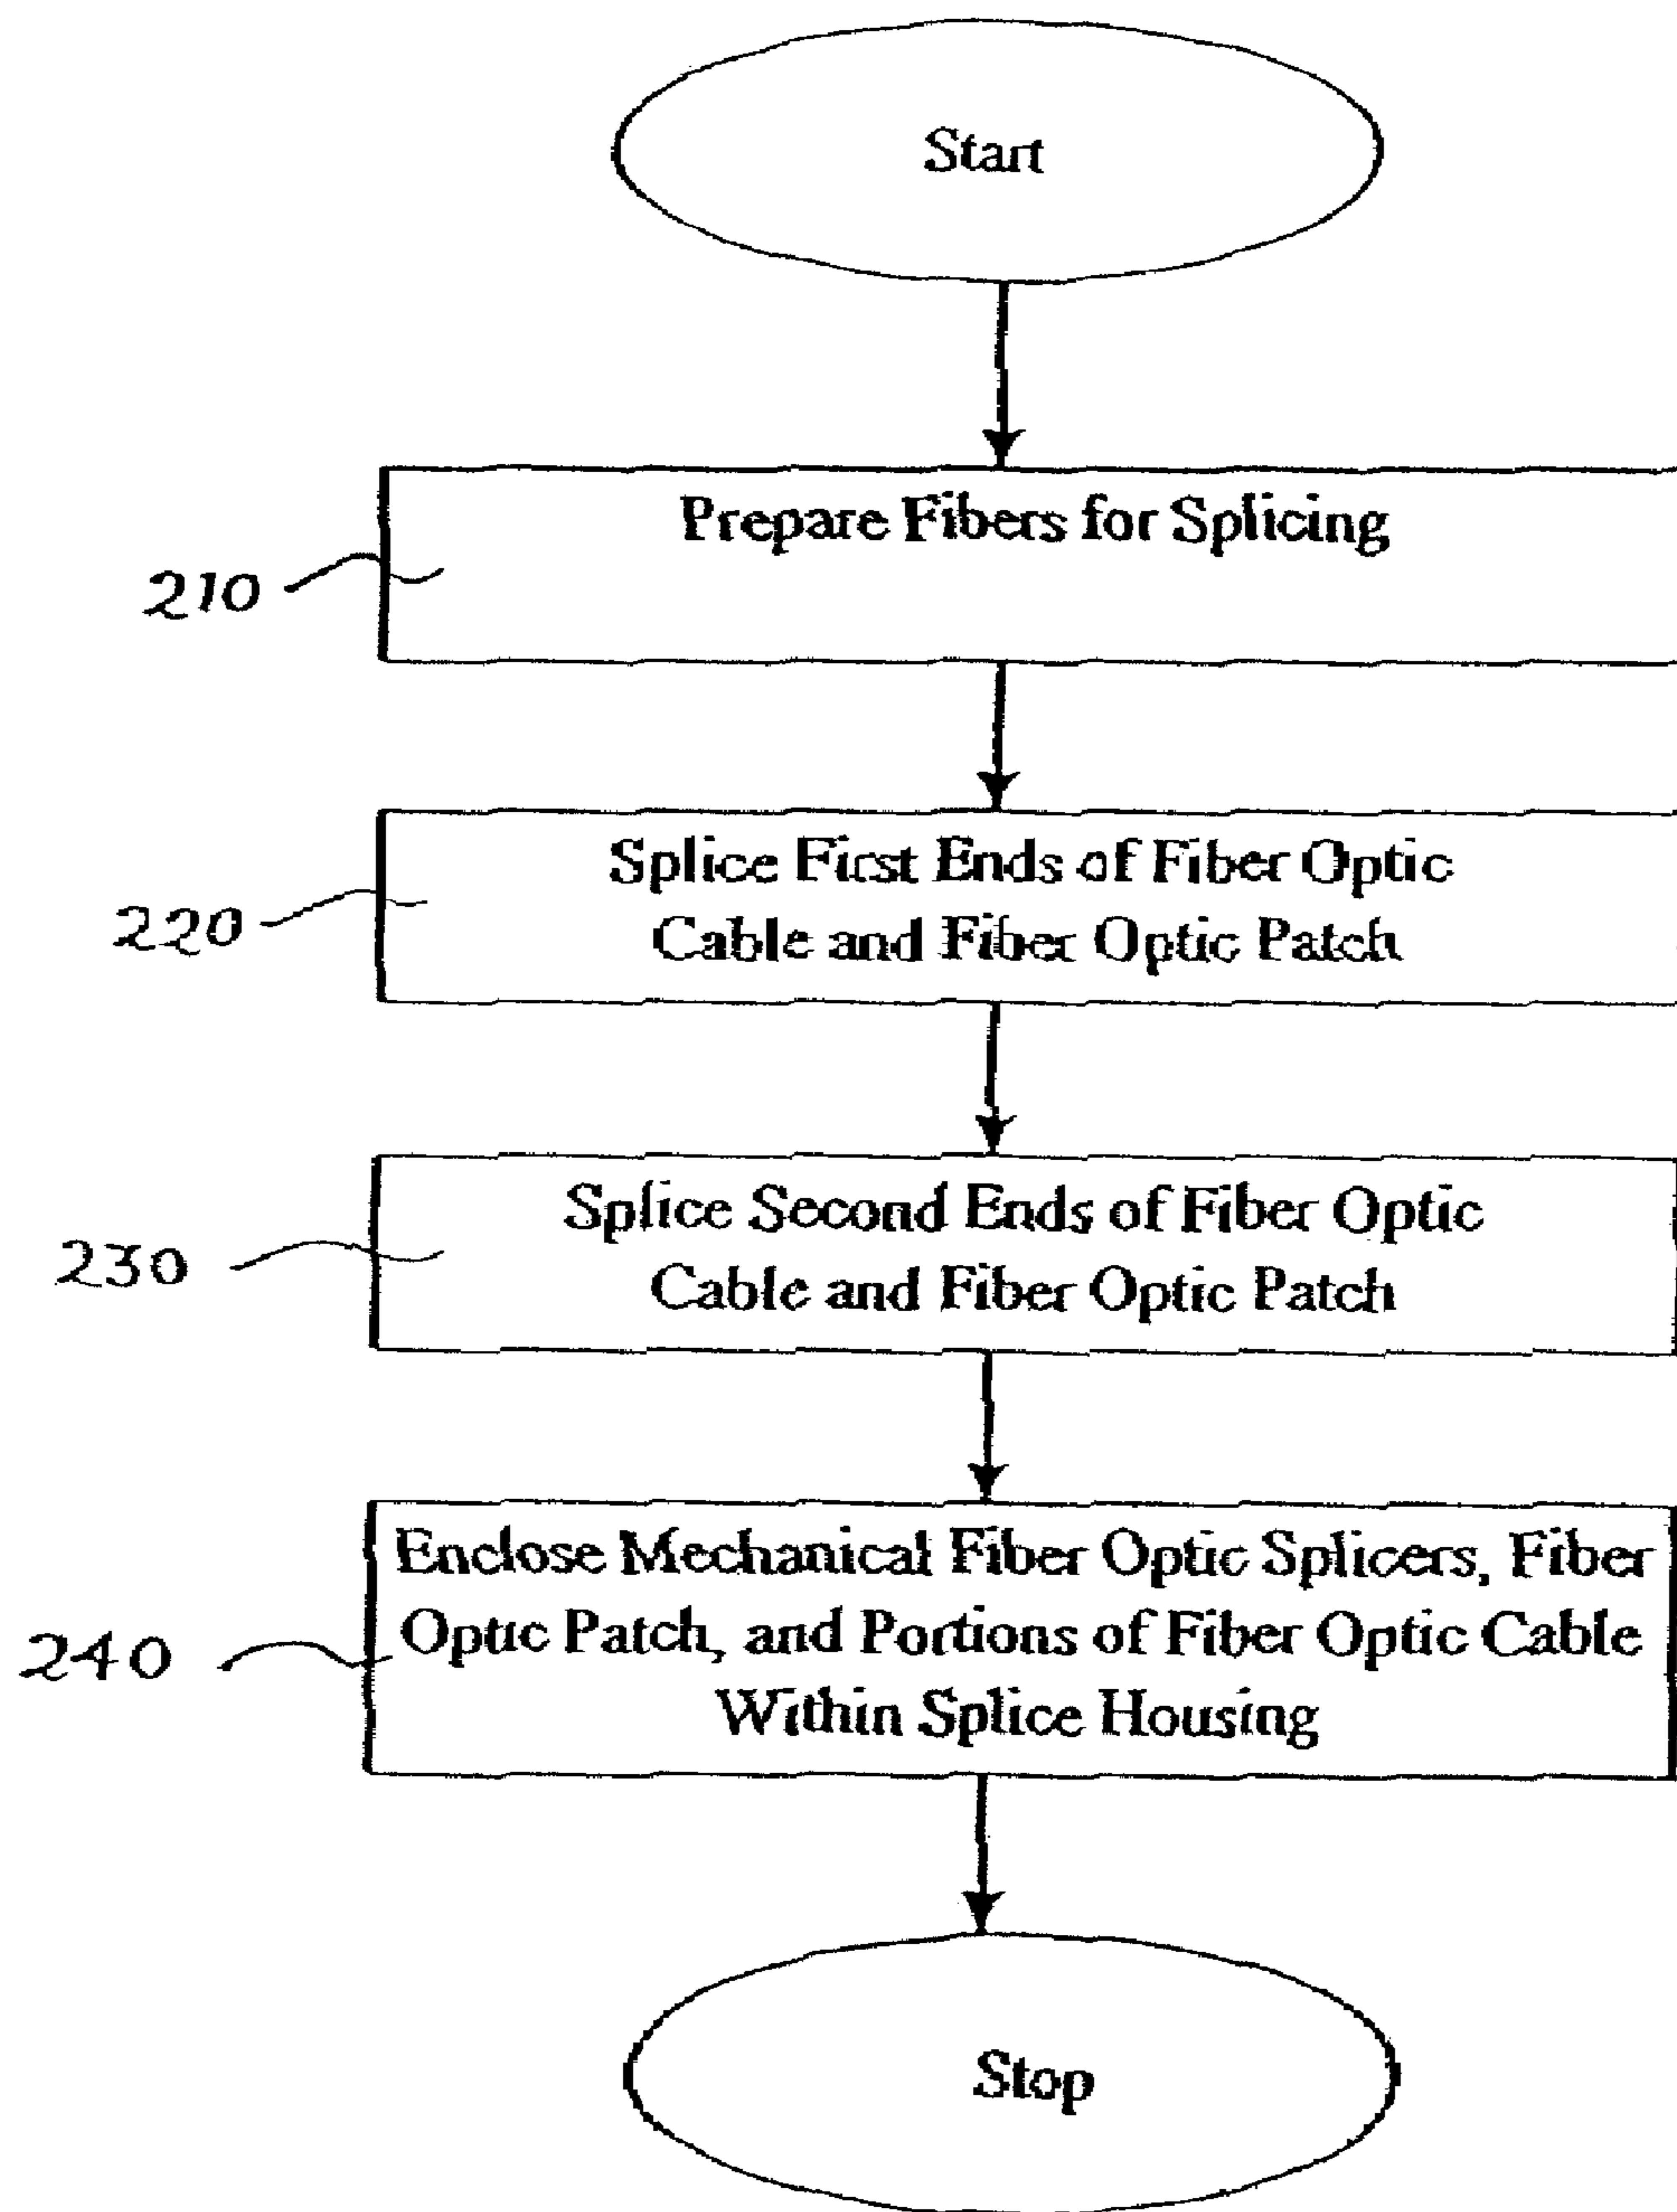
Start

Prepare Fibers for Splicing

210

Splice First Ends of Fiber Optic Cable and Fiber Optic Patch

220

Splice Second Ends of Fiber Optic Cable and Fiber Optic Patch

230

Enclose Mechanical Fiber Optic Splicers, Fiber Optic Patch, and Portions of Fiber Optic Cable Within Splice Housing

240

Stop